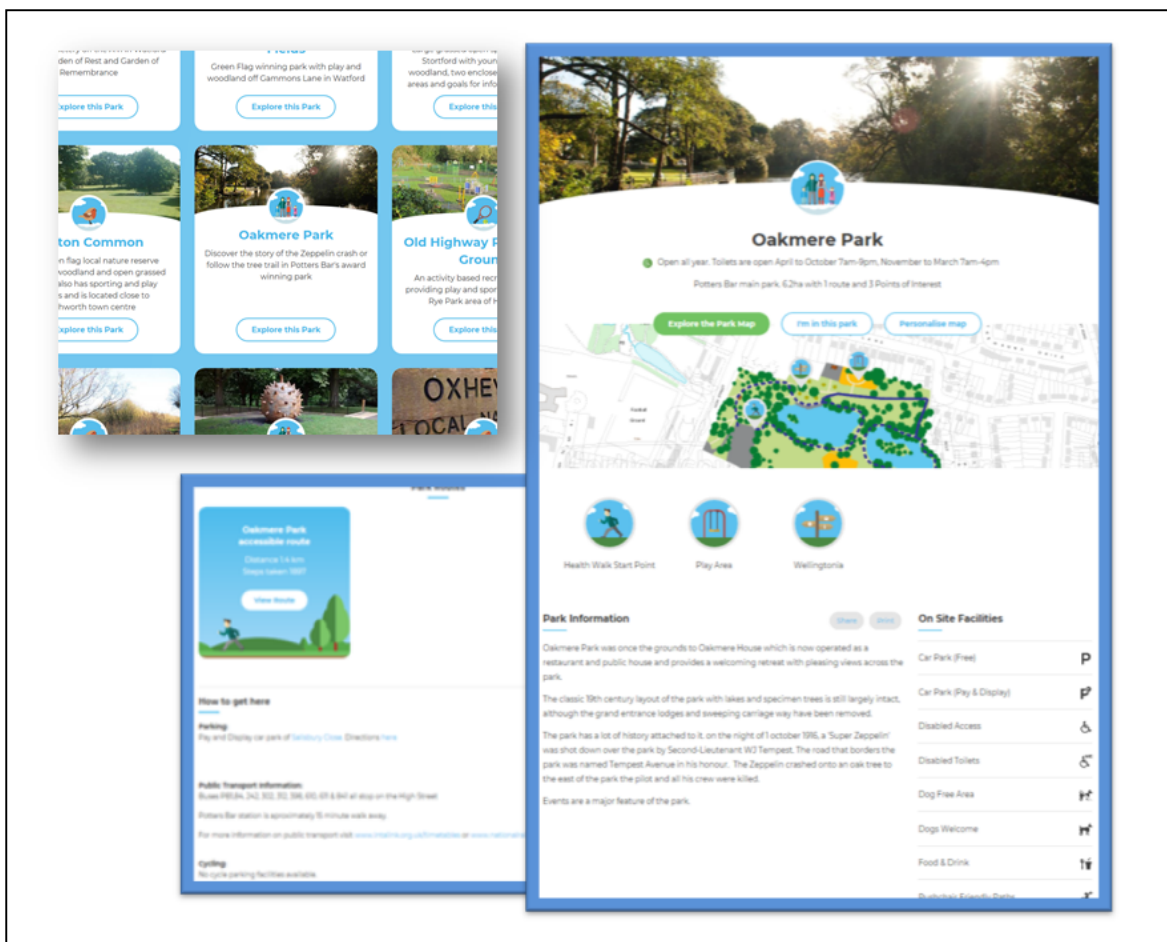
den of Rest and Garden of Remembrance

Explore this Park

Green Flag winning park with play and woodland off Gammons Lane in Watford

Explore this Park

Stortford with young woodland, two enclosed areas and goals for info

Explore this

ton Common

n flag local nature reserve woodland and open grassed also has sporting and play s and is located close to hworth town centre

Explore this Park

Oakmere Park

Discover the story of the Zeppelin crash or follow the tree trail in Potters Bar's award winning park

Explore this Park

Old Highway P Groun

An activity based recr providing play and spor Rye Park area of H

Explore this

OXHEY LOCAL N

Oakmere Park accessible route

Distance 1.4 km

Steps taken 1887

View Route

How to get here

Parking:
Pay and Display car park of Salisbury Close. Directions here

Public Transport information:
Buses PB1, 84, 242, 302, 312, 398, 610, 611 & 841 all stop on the High Street

Potters Bar station is approximately 15 minute walk away

For more information on public transport visit www.intalink.org.uk/timetables or www.nationalrail

Cycling:
No cycle parking facilities available

Oakmere Park

Open all year. Toilets are open April to October 7am-9pm, November to March 7am-4pm

Potters Bar main park. 6.2ha with 1 route and 3 Points of Interest

Explore the Park Map

I'm in this park

Personalise map

Health Walk Start Point

Play Area

Wellingtonia

Park Information

Share

Print

Oakmere Park was once the grounds to Oakmere House which is now operated as a restaurant and public house and provides a welcoming retreat with pleasing views across the park.

The classic 19th century layout of the park with lakes and specimen trees is still largely intact, although the grand entrance lodges and sweeping carriage way have been removed.

The park has a lot of history attached to it. on the night of 1 october 1916, a 'Super Zeppelin' was shot down over the park by Second-Lieutenant WJ Tempest. The road that borders the park was named Tempest Avenue in his honour. The Zeppelin crashed onto an oak tree to the east of the park the pilot and all his crew were killed.

Events are a major feature of the park.

On Site Facilities

Car Park (Free)

Car Park (Pay & Display)

Disabled Access

Disabled Toilets

Dog Free Area

Dogs Welcome

Food & Drink

Pushchair Friendly Paths